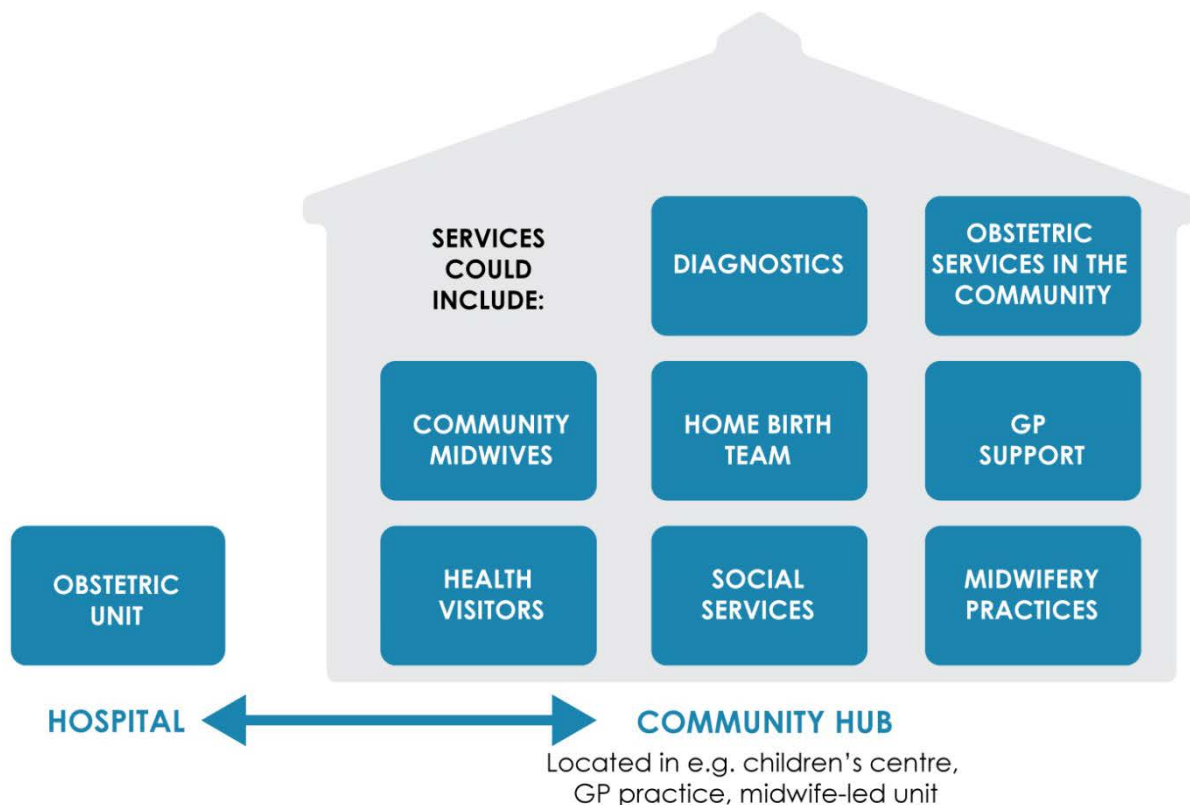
SERVICES COULD INCLUDE:

DIAGNOSTICS

OBSTETRIC SERVICES IN THE COMMUNITY

COMMUNITY MIDWIVES

HOME BIRTH TEAM

GP SUPPORT

OBSTETRIC UNIT

HEALTH VISITORS

SOCIAL SERVICES

MIDWIFERY PRACTICES

HOSPITAL

COMMUNITY HUB

Located in e.g. children's centre, GP practice, midwife-led unit